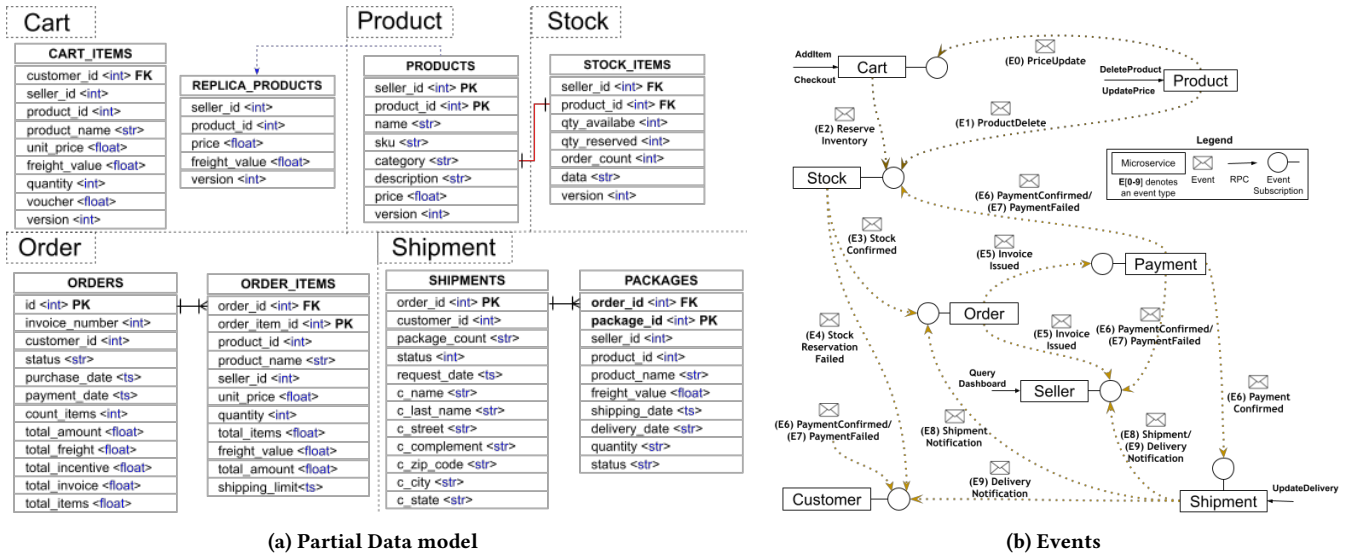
Cart

| CART_ITEMS |
|---|
| customer_id <int> **FK** |
| seller_id <int> |
| product_id <int> |
| product_name <str> |
| unit_price <float> |
| freight_value <float> |
| quantity <int> |
| voucher <float> |
| version <int> |

| REPLICA_PRODUCTS |
|---|
| seller_id <int> |
| product_id <int> |
| price <float> |
| freight_value <float> |
| version <int> |

Product

| PRODUCTS |
|---|
| seller_id <int> **PK** |
| product_id <int> **PK** |
| name <str> |
| sku <str> |
| category <str> |
| description <str> |
| price <float> |
| version <int> |

Stock

| STOCK_ITEMS |
|---|
| seller_id <int> **FK** |
| product_id <int> **FK** |
| qty_availabe <int> |
| qty_reserved <int> |
| order_count <int> |
| data <str> |
| version <int> |

Order

| ORDERS |
|---|
| id <int> **PK** |
| invoice_number <int> |
| customer_id <int> |
| status <str> |
| purchase_date <ts> |
| payment_date <ts> |
| count_items <int> |
| total_amount <float> |
| total_freight <float> |
| total_incentive <float> |
| total_invoice <float> |
| total_items <float> |

| ORDER_ITEMS |
|---|
| order_id <int> **FK** |
| order_item_id <int> **PK** |
| product_id <int> |
| product_name <str> |
| seller_id <int> |
| unit_price <float> |
| quantity <int> |
| total_items <float> |
| freight_value <float> |
| total_amount <float> |
| shipping_limit<ts> |

Shipment

| SHIPMENTS |
|---|
| order_id <int> **PK** |
| customer_id <int> |
| package_count <str> |
| status <int> |
| request_date <ts> |
| c_name <str> |
| c_last_name <str> |
| c_street <str> |
| c_complement <str> |
| c_zip_code <str> |
| c_city <str> |
| c_state <str> |

| PACKAGES |
|---|
| **order_id** <int> **FK** |
| **package_id** <int> **PK** |
| seller_id <int> |
| product_id <int> |
| product_name <str> |
| freight_value <float> |
| shipping_date <ts> |
| delivery_date <str> |
| quantity <str> |
| status <str> |

(a) Partial Data model

AddItem
Checkout
Cart
(E0) PriceUpdate
DeleteProduct
UpdatePrice
Product
(E2) Reserve Inventory
(E1) ProductDelete
Legend
Microservice
E[0-9] denotes an event type
Event
RPC
Event Subscription
Stock
(E6) PaymentConfirmed/ (E7) PaymentFailed
(E3) Stock Confirmed
(E5) Invoice Issued
Payment
Order
(E4) Stock Reservation Failed
(E5) Invoice Issued
(E6) PaymentConfirmed/ (E7) PaymentFailed
Query Dashboard
Seller
(E6) Payment Confirmed
(E6) PaymentConfirmed/ (E7) PaymentFailed
(E8) Shipment Notification
(E8) Shipment/ (E9) Delivery Notification
(E9) Delivery Notification
Customer
Shipment
UpdateDelivery

(b) Events